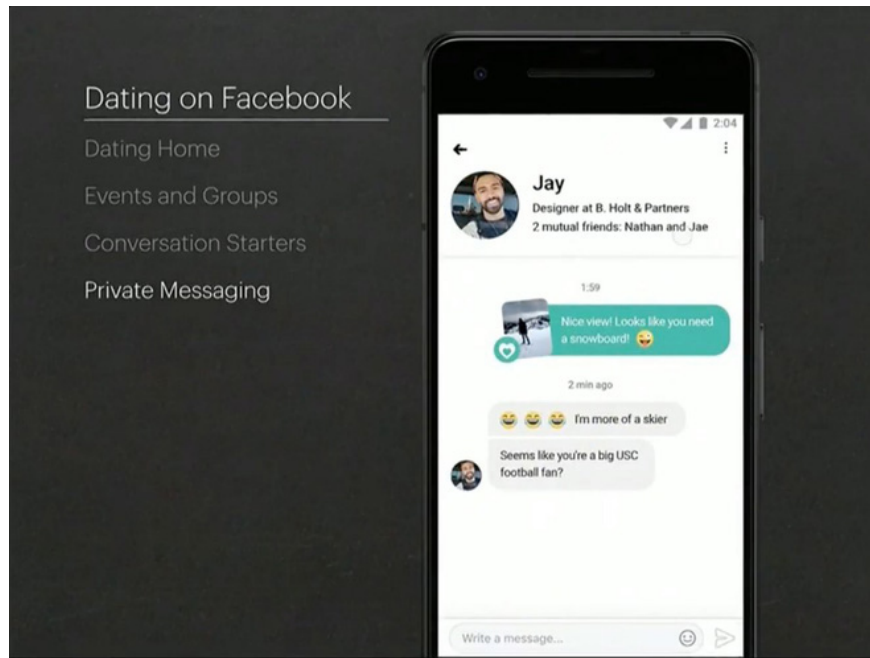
Dating on Facebook

Dating Home

Events and Groups

Conversation Starters

Private Messaging

2:04

Jay

Designer at B. Holt & Partners

2 mutual friends: Nathan and Jae

1:59

Nice view! Looks like you need a snowboard! 😛

2 min ago

😂 😂 😂 I'm more of a skier

Seems like you're a big USC football fan?

Write a message...